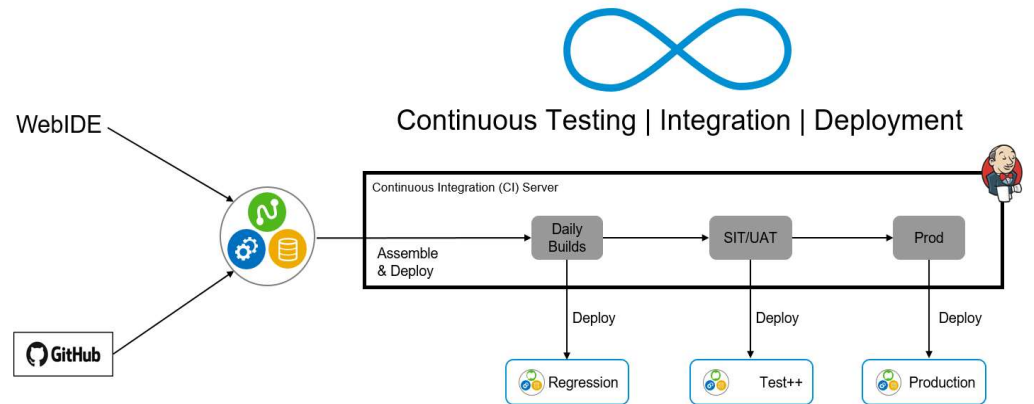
Continuous Testing | Integration | Deployment

WebIDE

GitHub

Continuous Integration (CI) Server

Assemble & Deploy

Daily Builds

SIT/UAT

Prod

Deploy

Deploy

Deploy

Regression

Test++

Production